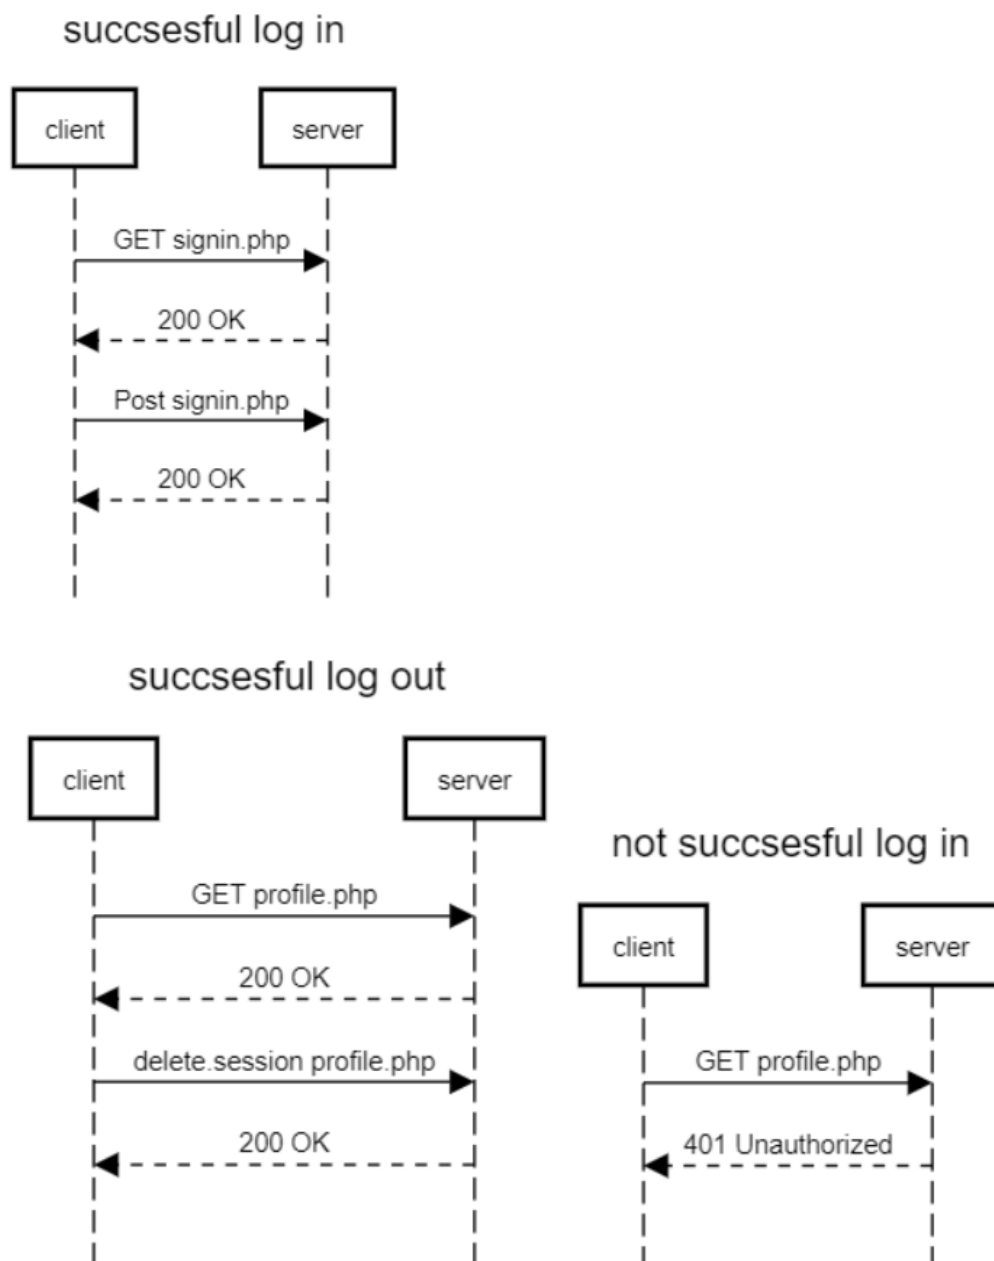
succsesful log in

client

server

GET signin.php

200 OK

Post signin.php

200 OK

succsesful log out

client

server

GET profile.php

200 OK

delete.session profile.php

200 OK

not succsesful log in

client

server

GET profile.php

401 Unauthorized